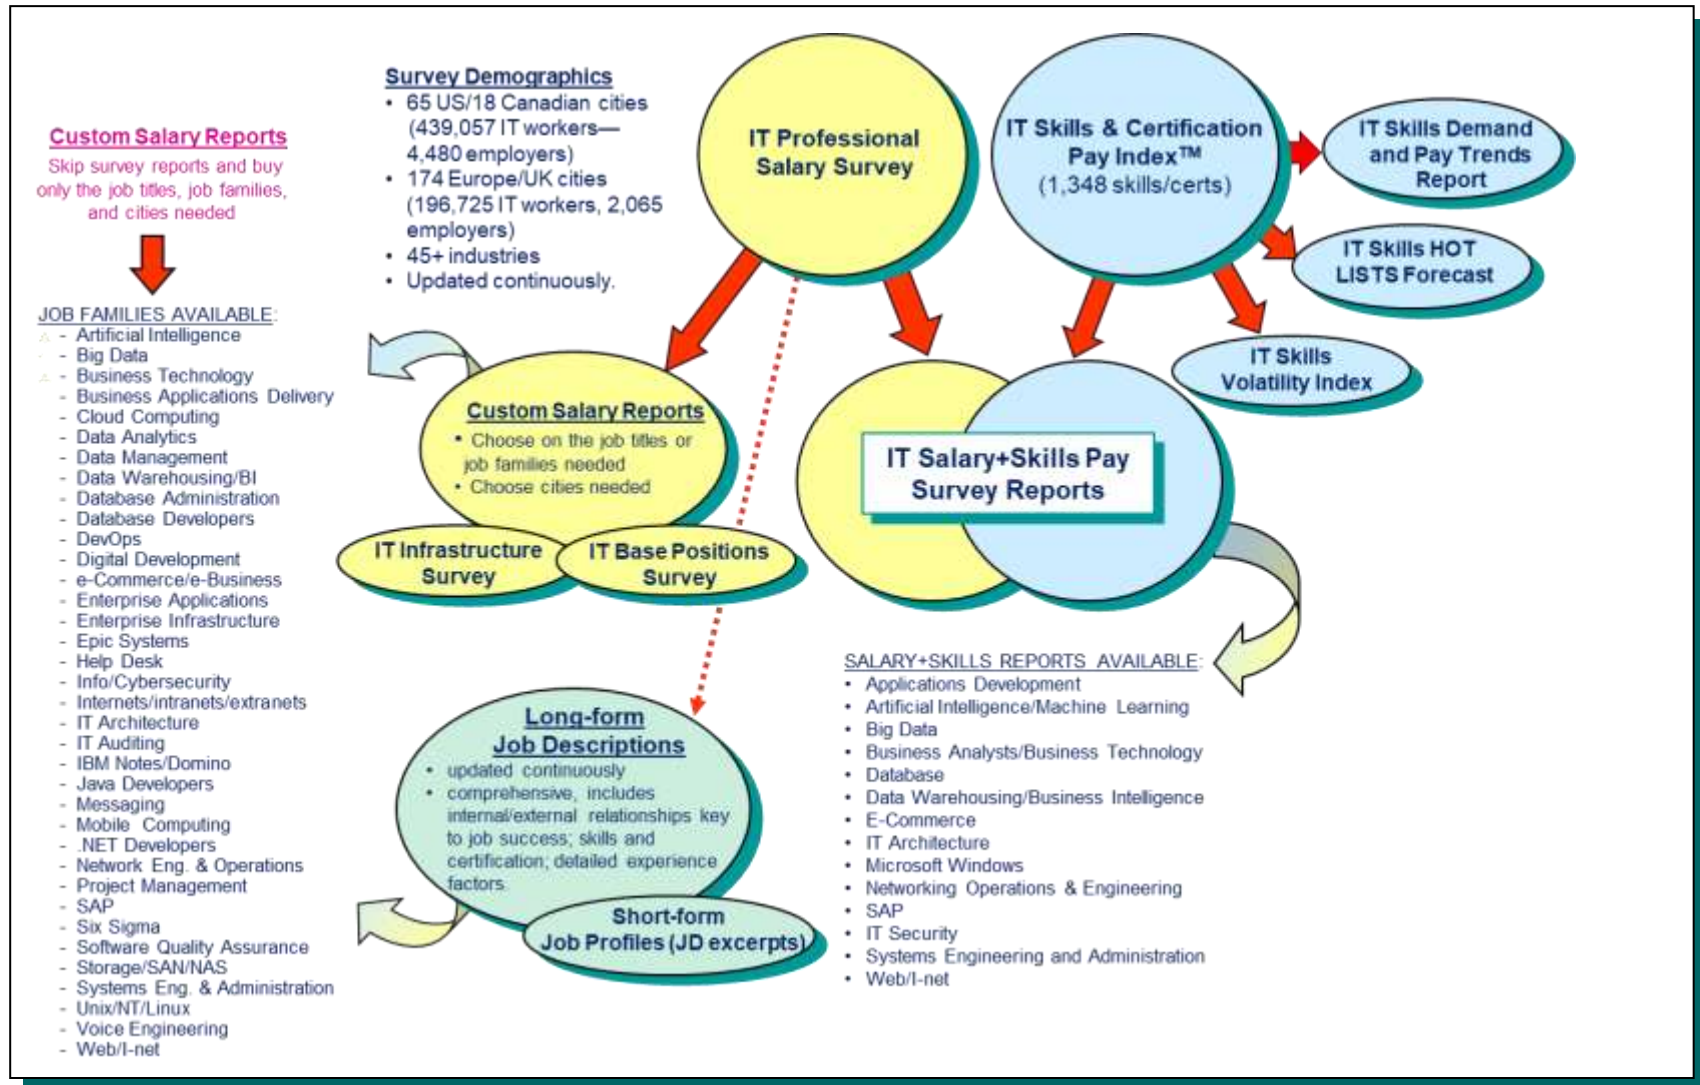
Custom Salary Reports
Skip survey reports and buy only the job titles, job families, and cities needed

JOB FAMILIES AVAILABLE:
- Artificial Intelligence
- Big Data
- Business Technology
- Business Applications Delivery
- Cloud Computing
- Data Analytics
- Data Management
- Data Warehousing/BI
- Database Administration
- Database Developers
- DevOps
- Digital Development
- e-Commerce/e-Business
- Enterprise Applications
- Enterprise Infrastructure
- Epic Systems
- Help Desk
- Info/Cybersecurity
- Internets/intranets/extranets
- IT Architecture
- IT Auditing
- IBM Notes/Domino
- Java Developers
- Messaging
- Mobile Computing
- .NET Developers
- Network Eng. & Operations
- Project Management
- SAP
- Six Sigma
- Software Quality Assurance
- Storage/SAN/NAS
- Systems Eng. & Administration
- Unix/NT/Linux
- Voice Engineering
- Web/I-net

Survey Demographics
• 65 US/18 Canadian cities (439,057 IT workers—4,480 employers)
• 174 Europe/UK cities (196,725 IT workers, 2,065 employers)
• 45+ industries
• Updated continuously.

IT Professional Salary Survey

IT Skills & Certification Pay Index™ (1,348 skills/certs)

IT Skills Demand and Pay Trends Report

IT Skills HOT LISTS Forecast

IT Skills Volatility Index

Custom Salary Reports
• Choose on the job titles or job families needed
• Choose cities needed

IT Infrastructure Survey

IT Base Positions Survey

IT Salary+Skills Pay Survey Reports

SALARY+SKILLS REPORTS AVAILABLE:
• Applications Development
• Artificial Intelligence/Machine Learning
• Big Data
• Business Analysts/Business Technology
• Database
• Data Warehousing/Business Intelligence
• E-Commerce
• IT Architecture
• Microsoft Windows
• Networking Operations & Engineering
• SAP
• IT Security
• Systems Engineering and Administration
• Web/I-net

Long-form Job Descriptions
• updated continuously
• comprehensive, includes internal/external relationships key to job success; skills and certification; detailed experience factors.

Short-form Job Profiles (JD excerpts)